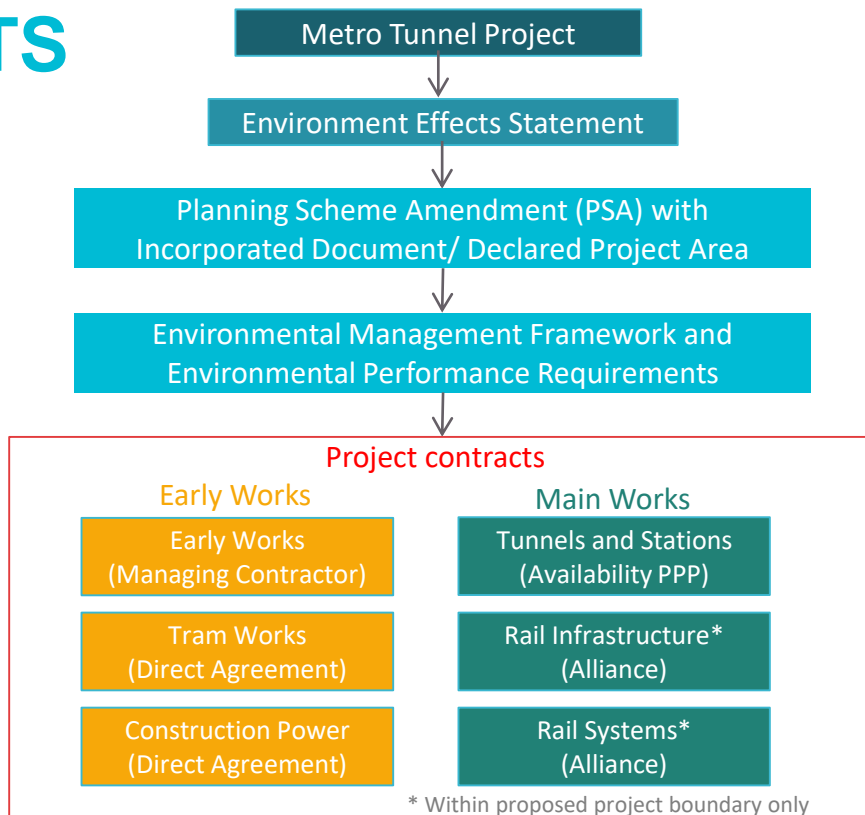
TS

Metro Tunnel Project

Environment Effects Statement

Planning Scheme Amendment (PSA) with Incorporated Document/ Declared Project Area

Environmental Management Framework and Environmental Performance Requirements

Project contracts

Early Works

Early Works (Managing Contractor)

Tram Works (Direct Agreement)

Construction Power (Direct Agreement)

Main Works

Tunnels and Stations (Availability PPP)

Rail Infrastructure* (Alliance)

Rail Systems* (Alliance)

* Within proposed project boundary only